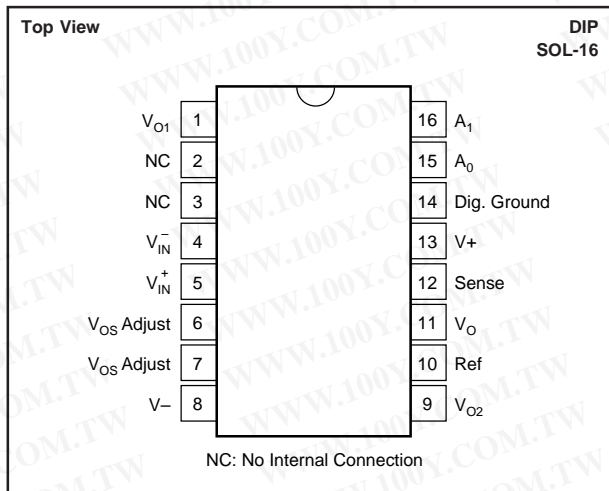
Top View

DIP
SOL-16

| | | | |
|---|---|---|---|
| $V_{O1}$ | 1 | 16 | $A_1$ |
| NC | 2 | 15 | $A_0$ |
| NC | 3 | 14 | Dig. Ground |
| $V_{IN}^-$ | 4 | 13 | V+ |
| $V_{IN}^+$ | 5 | 12 | Sense |
| $V_{OS}$ Adjust | 6 | 11 | $V_O$ |
| $V_{OS}$ Adjust | 7 | 10 | Ref |
| V– | 8 | 9 | $V_{O2}$ |

NC: No Internal Connection

WWW.100Y.COM.TW